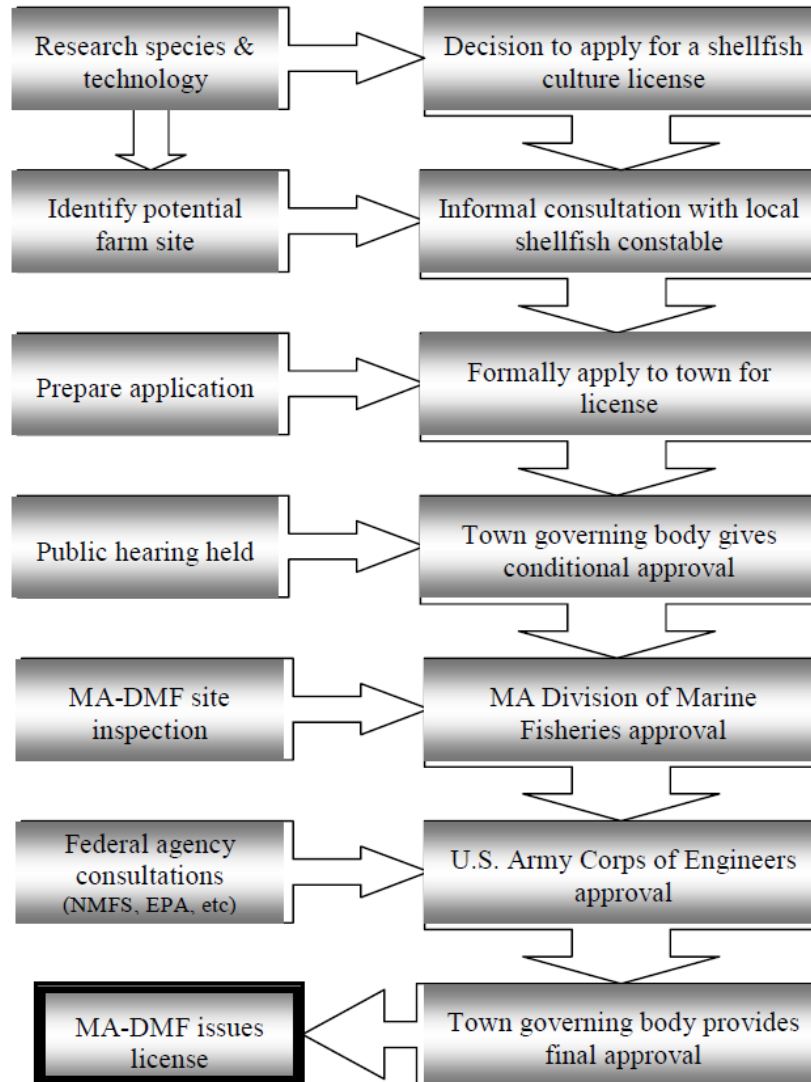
Research species & technology

Decision to apply for a shellfish culture license

Identify potential farm site

Informal consultation with local shellfish constable

Prepare application

Formally apply to town for license

Public hearing held

Town governing body gives conditional approval

MA-DMF site inspection

MA Division of Marine Fisheries approval

Federal agency consultations (NMFS, EPA, etc)

U.S. Army Corps of Engineers approval

MA-DMF issues license

Town governing body provides final approval